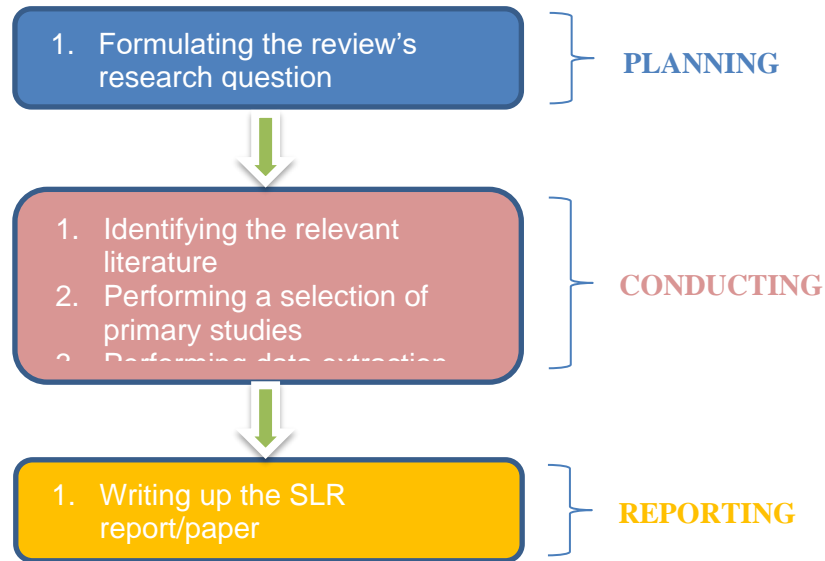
1. Formulating the review's research question

PLANNING

1. Identifying the relevant literature
2. Performing a selection of primary studies
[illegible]

CONDUCTING

1. Writing up the SLR report/paper

REPORTING